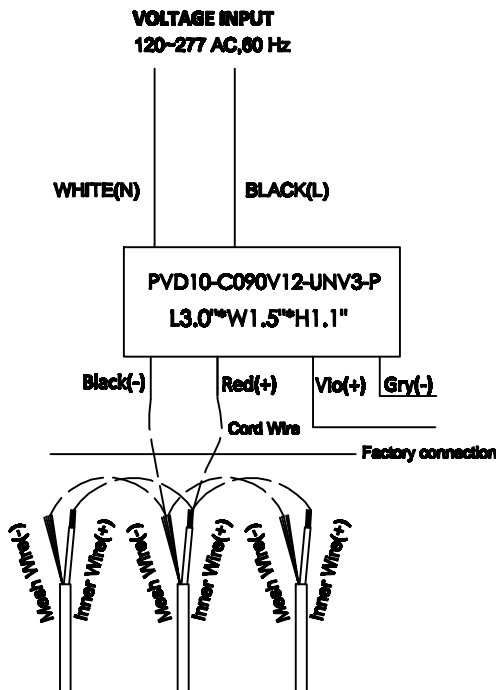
VOLTAGE INPUT
120~277 AC,60 Hz

WHITE(N)

BLACK(L)

PVD10-C090V12-UNV3-P
L3.0"*W1.5"*H1.1"

Black(-)

Red(+)

Vio(+)

Gry(-)

Cord Wire

Factory connection

Mesh Wire(-)

Inner Wire(+)

Mesh Wire(-)

Inner Wire(+)

Mesh Wire(-)

Inner Wire(+)